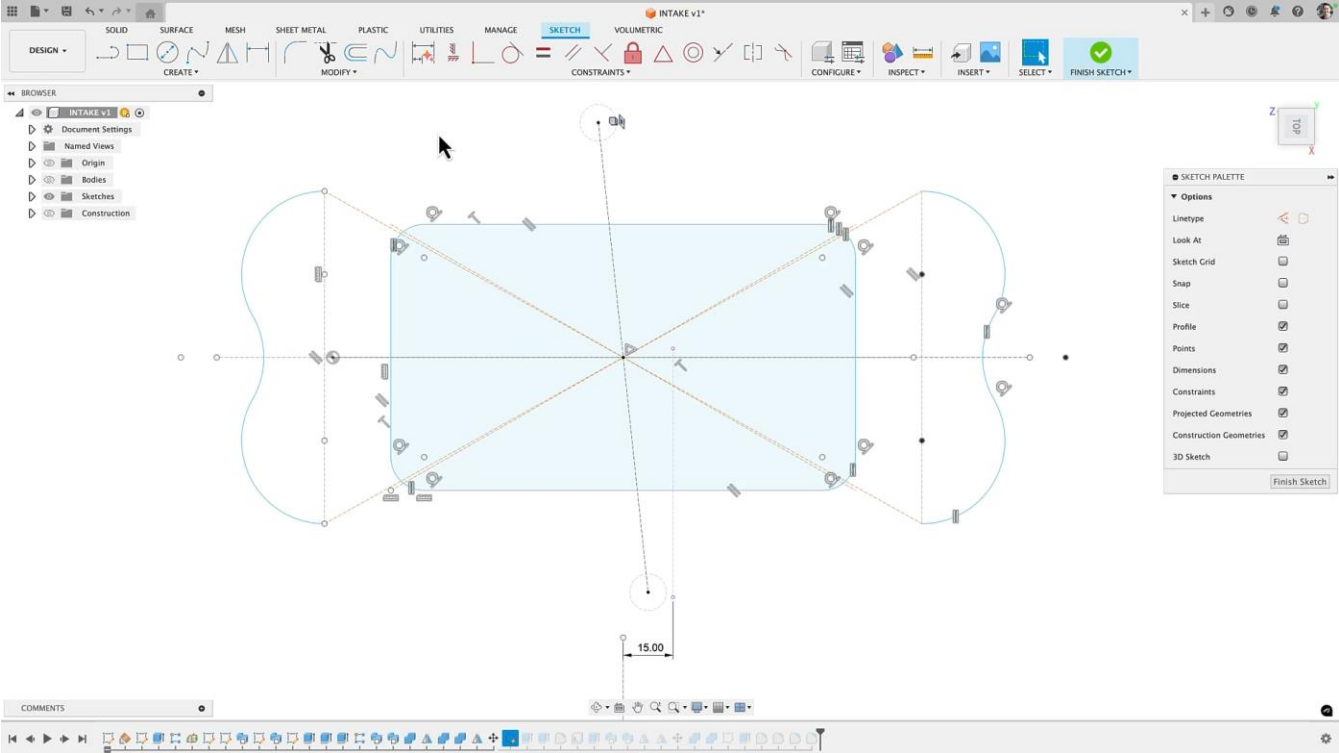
INTAKE v1*

SOLID SURFACE MESH SHEET METAL PLASTIC UTILITIES MANAGE SKETCH VOLUMETRIC

DESIGN

CREATE MODIFY CONSTRAINTS CONFIGURE INSPECT INSERT SELECT FINISH SKETCH

BROWSER

INTAKE v1
Document Settings
Named Views
Origin
Bodies
Sketches
Construction

TOP

SKETCH PALETTE
Options
Linetype
Look At
Sketch Grid
Snap
Slice
Profile
Points
Dimensions
Constraints
Projected Geometries
Construction Geometries
3D Sketch
Finish Sketch

15.00

COMMENTS